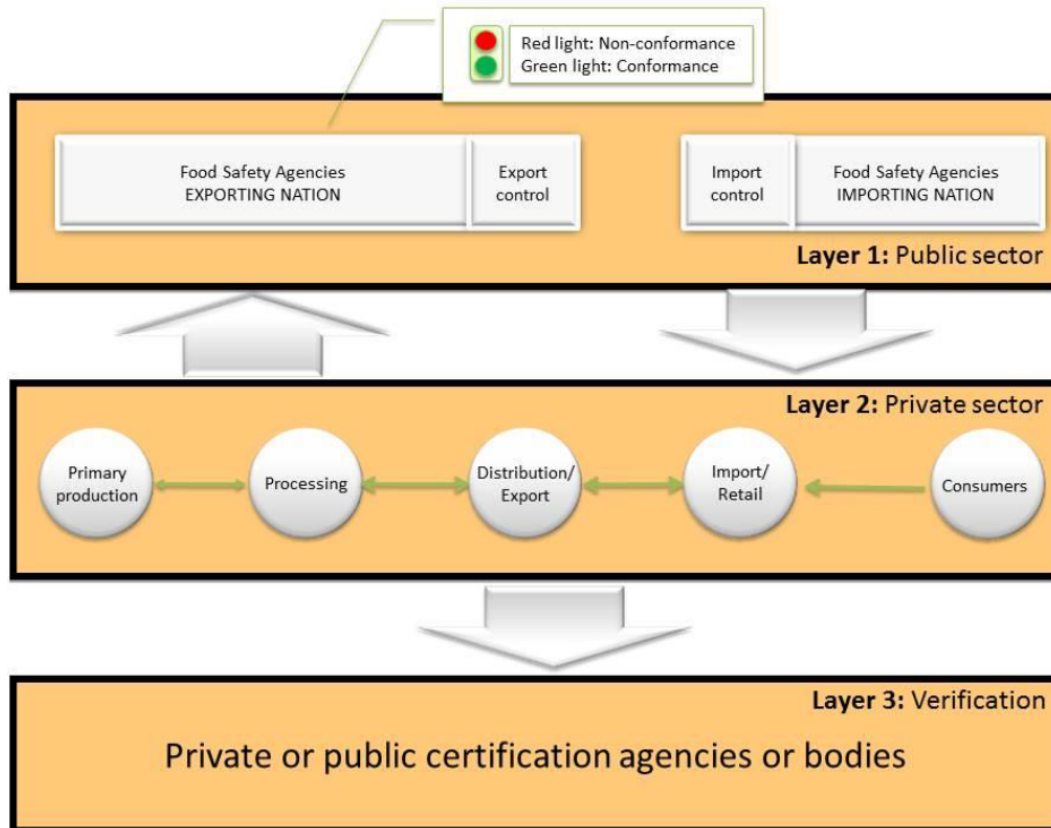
Red light: Non-conformance
Green light: Conformance

Food Safety Agencies
EXPORTING NATION

Export control

Import control

Food Safety Agencies
IMPORTING NATION

**Layer 1:** Public sector

**Layer 2:** Private sector

Primary production

Processing

Distribution/ Export

Import/ Retail

Consumers

**Layer 3:** Verification

Private or public certification agencies or bodies